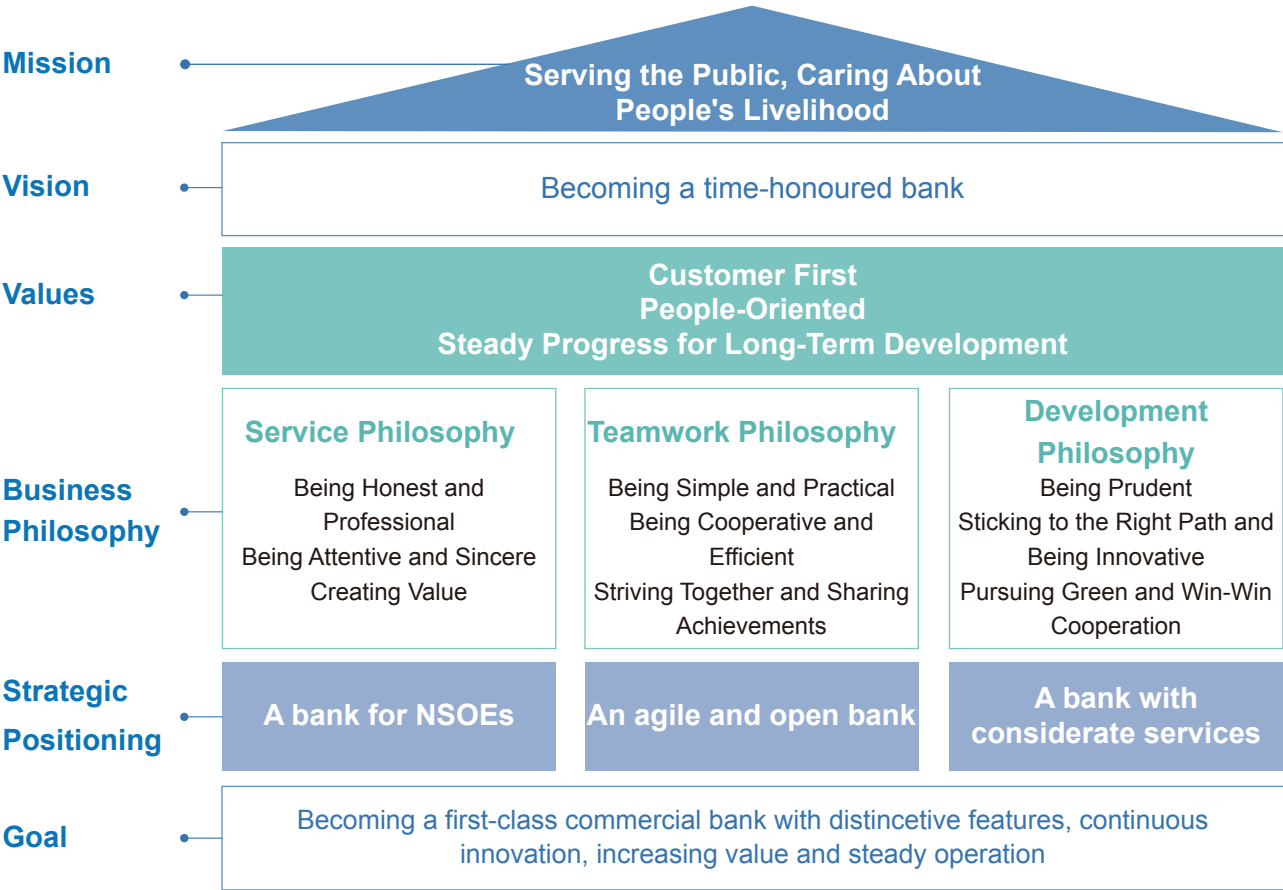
Mission

Serving the Public, Caring About People's Livelihood

Vision

Becoming a time-honoured bank

Values

Customer First
People-Oriented
Steady Progress for Long-Term Development

Business Philosophy

Service Philosophy

Being Honest and Professional
Being Attentive and Sincere
Creating Value

Teamwork Philosophy

Being Simple and Practical
Being Cooperative and Efficient
Striving Together and Sharing Achievements

Development Philosophy

Being Prudent
Sticking to the Right Path and Being Innovative
Pursuing Green and Win-Win Cooperation

Strategic Positioning

A bank for NSOEs

An agile and open bank

A bank with considerate services

Goal

Becoming a first-class commercial bank with distincetive features, continuous innovation, increasing value and steady operation